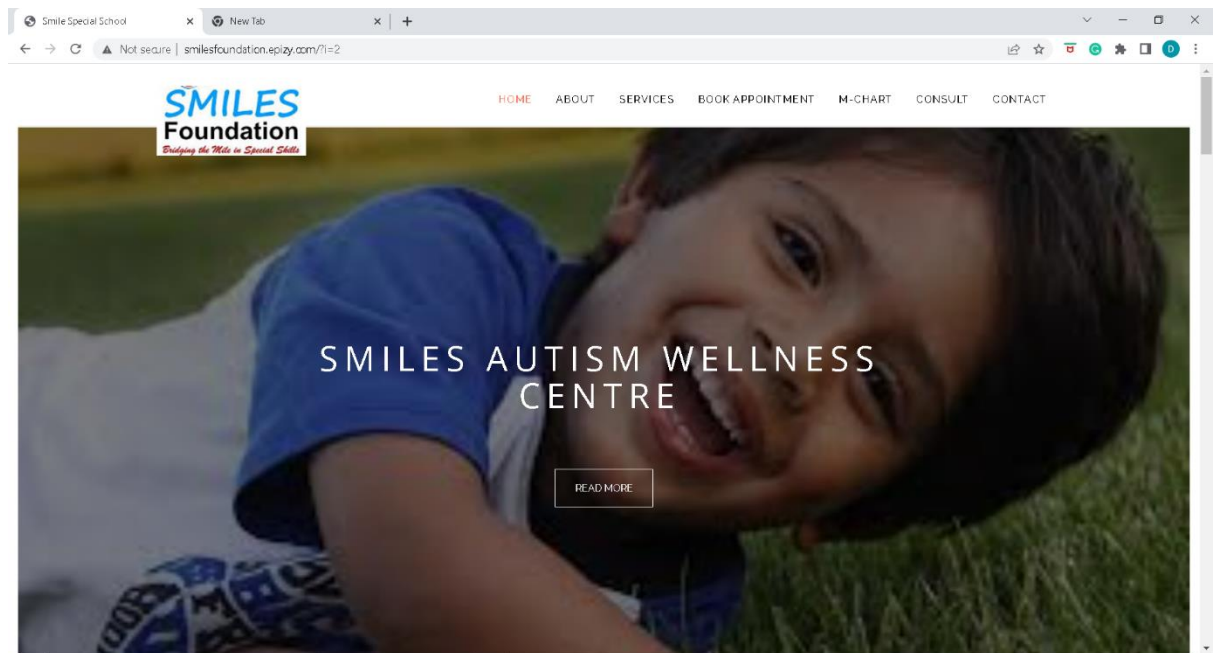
Smile Special School
New Tab
Not secure | smilesfoundstion.epizy.com/?i=2
D

SMILES
Foundation
Bridging the Mile in Special Skills

HOME ABOUT SERVICES BOOK APPOINTMENT M-CHART CONSULT CONTACT

SMILES AUTISM WELLNESS CENTRE

READ MORE